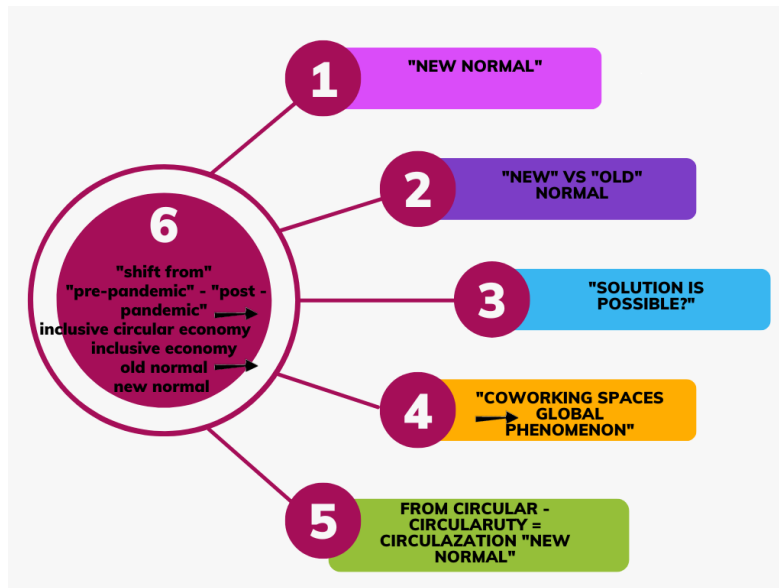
6

"shift from"
"pre-pandemic" - "post - pandemic"
inclusive circular economy
inclusive economy
old normal
new normal

1

"NEW NORMAL"

2

"NEW" VS "OLD" NORMAL

3

"SOLUTION IS POSSIBLE?"

4

"COWORKING SPACES GLOBAL PHENOMENON"

5

FROM CIRCULAR - CIRCULARUTY = CIRCULAZATION "NEW NORMAL"